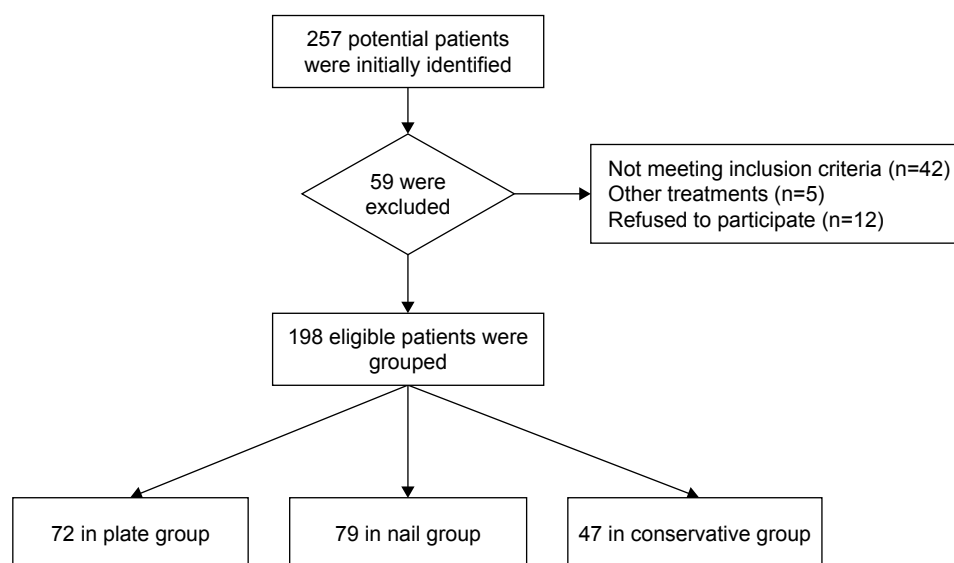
257 potential patients were initially identified

59 were excluded

Not meeting inclusion criteria (n=42)
Other treatments (n=5)
Refused to participate (n=12)

198 eligible patients were grouped

72 in plate group

79 in nail group

47 in conservative group